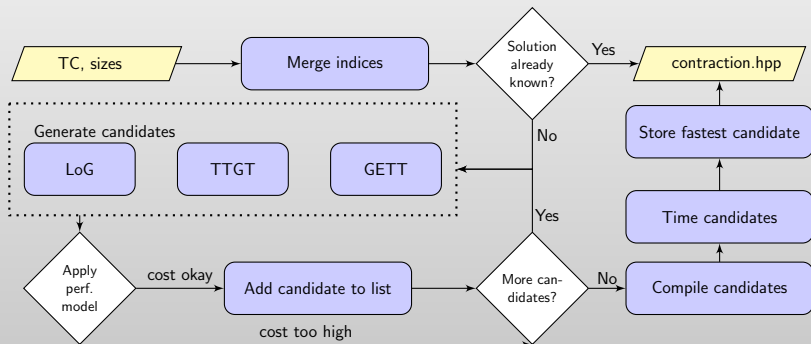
TC, sizes

Merge indices

Solution already known?

Yes

contraction.hpp

No

Generate candidates

LoG

TTGT

GETT

Store fastest candidate

Time candidates

Yes

Apply perf. model

cost okay

Add candidate to list

More candidates?

No

Compile candidates

cost too high